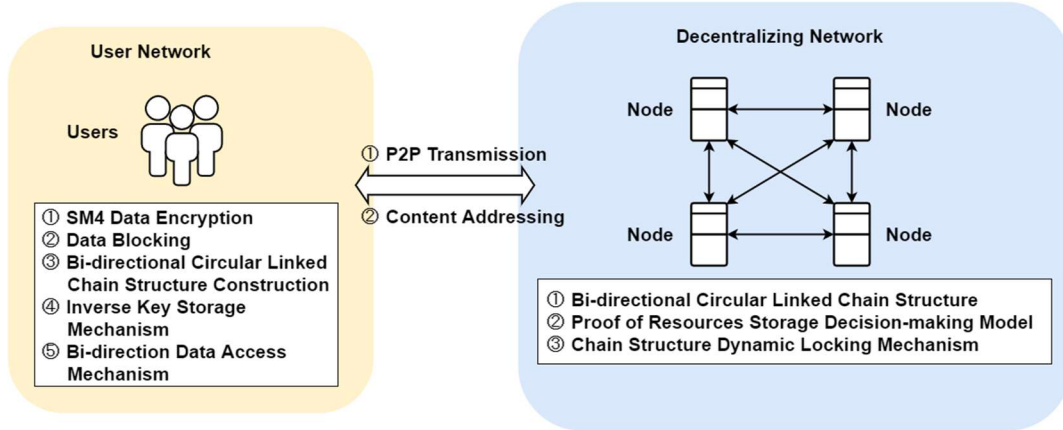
User Network

Users

① SM4 Data Encryption
② Data Blocking
③ Bi-directional Circular Linked Chain Structure Construction
④ Inverse Key Storage Mechanism
⑤ Bi-direction Data Access Mechanism

① P2P Transmission

② Content Addressing

Decentralizing Network

Node

Node

Node

Node

① Bi-directional Circular Linked Chain Structure
② Proof of Resources Storage Decision-making Model
③ Chain Structure Dynamic Locking Mechanism